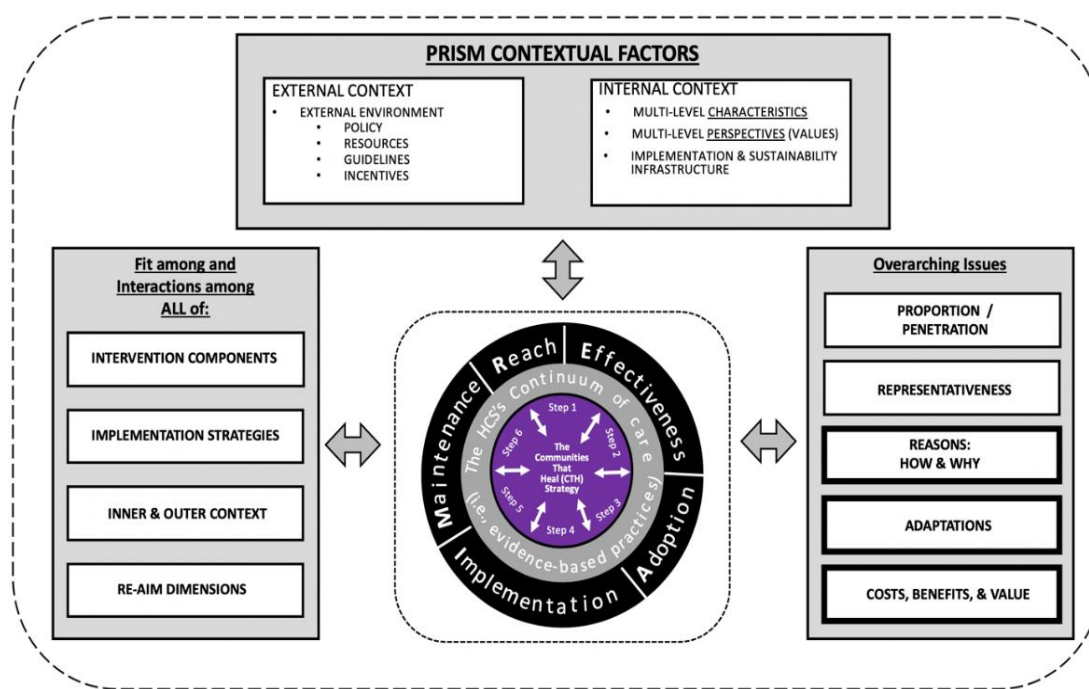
PRISM CONTEXTUAL FACTORS

EXTERNAL CONTEXT
- EXTERNAL ENVIRONMENT
  - POLICY
  - RESOURCES
  - GUIDELINES
  - INCENTIVES

INTERNAL CONTEXT
- MULTI-LEVEL CHARACTERISTICS
- MULTI-LEVEL PERSPECTIVES (VALUES)
- IMPLEMENTATION & SUSTAINABILITY INFRASTRUCTURE

Fit among and Interactions among ALL of:

INTERVENTION COMPONENTS

IMPLEMENTATION STRATEGIES

INNER & OUTER CONTEXT

RE-AIM DIMENSIONS

Reach
Effectiveness
Adoption
Implementation
Maintenance

The HCS's Continuum of care (i.e., evidence-based practices)

Step 1
Step 2
Step 3
Step 4
Step 5
Step 6

The Communities That Heal (CTH) Strategy

Overarching Issues

PROPORTION / PENETRATION

REPRESENTATIVENESS

REASONS: HOW & WHY

ADAPTATIONS

COSTS, BENEFITS, & VALUE